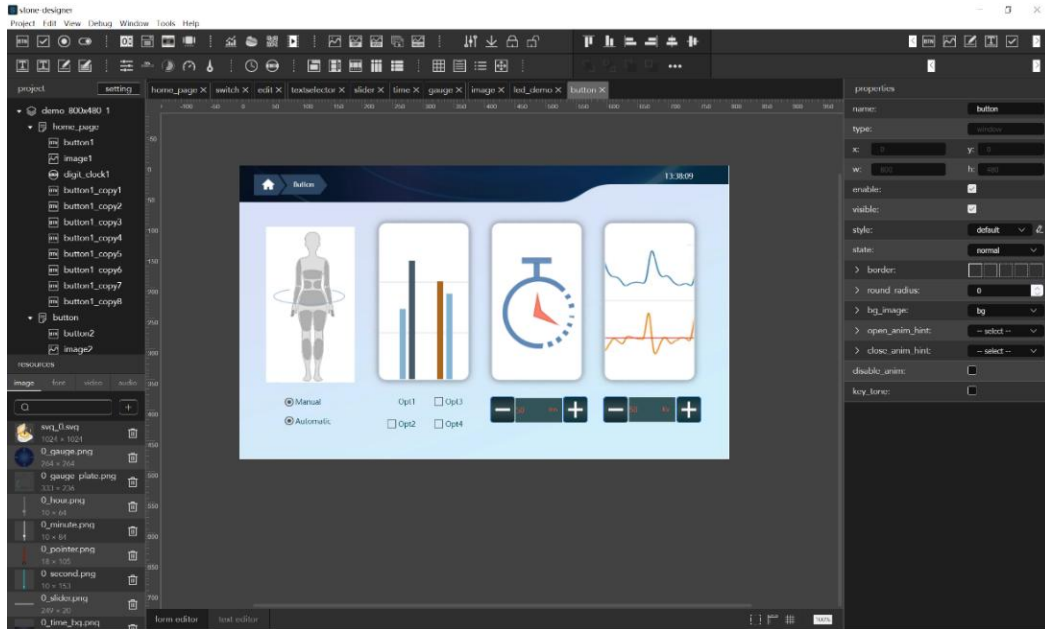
slone-designer
Project Edit View Debug Window Tools Help

project setting
demo 800x480 1
home_page
button1
image1
digit_clock1
button1_copy1
button1_copy2
button1_copy3
button1_copy4
button1_copy5
button1_copy6
button1_copy7
button1_copy8
button
button2
image2

resources
image font video audio

svg_0.svg
1024 × 1021
0_gauge.png
264 × 264
0_gauge_plate.png
331 × 236
0_hour.png
10 × 64
0_minute.png
10 × 84
0_pointer.png
18 × 105
0_second.png
10 × 153
0_slider.png
249 × 20
0_time_bg.png

home_page × switch × edit × textselector × slider × time × gauge × image × led_demo × button ×

Button
13:38:09

Manual
Automatic
Opt1
Opt2
Opt3
Opt4

form editor text editor

properties
name: button
type: window
x: 0 y: 0
w: 800 h: 480
enable:
visible:
style: default
state: normal
> border:
> round radius: 0
> bg_image: bg
> open_anim_hint: -- select --
> close_anim_hint: -- select --
disable_anim:
key_tone: